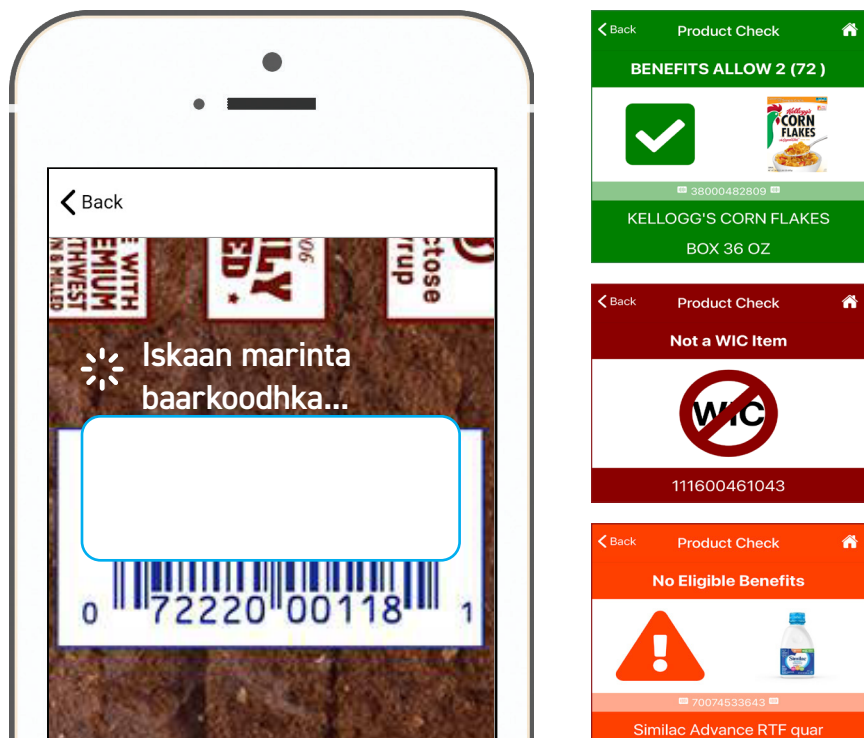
Back

Iskaan marinta baarkoodhka...

0 72220 00118 1

Back Product Check

BENEFITS ALLOW 2 (72 )

Kellogg's CORN FLAKES

38000482809

KELLOGG'S CORN FLAKES BOX 36 OZ

Back Product Check

Not a WIC Item

WIC

111600461043

Back Product Check

No Eligible Benefits

Similac

70074533643

Similac Advance RTF quar